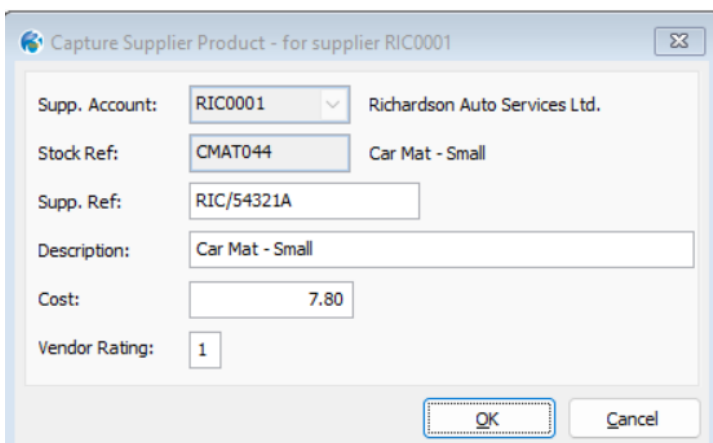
Capture Supplier Product - for supplier RIC0001

Supp. Account: RIC0001 Richardson Auto Services Ltd.

Stock Ref: CMAT044 Car Mat - Small

Supp. Ref: RIC/54321A

Description: Car Mat - Small

Cost: 7.80

Vendor Rating: 1

OK Cancel